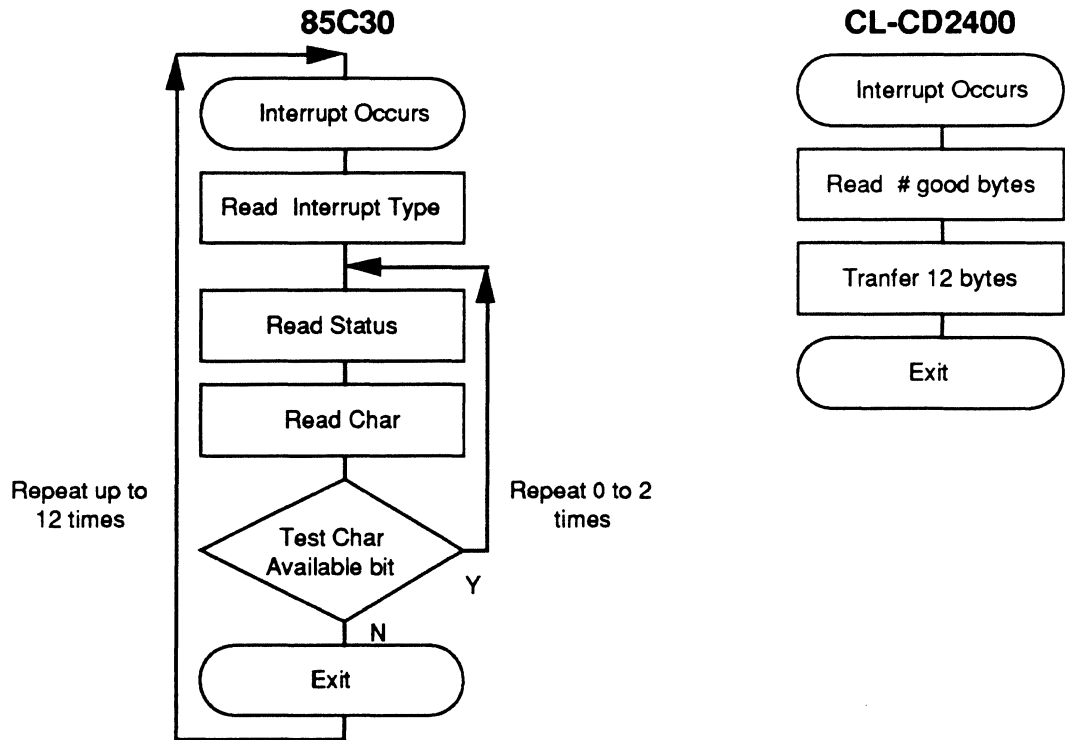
85C30

Interrupt Occurs

Read Interrupt Type

Read Status

Read Char

Repeat up to 12 times

Repeat 0 to 2 times

Test Char Available bit

Y

N

Exit

CL-CD2400

Interrupt Occurs

Read # good bytes

Tranfer 12 bytes

Exit